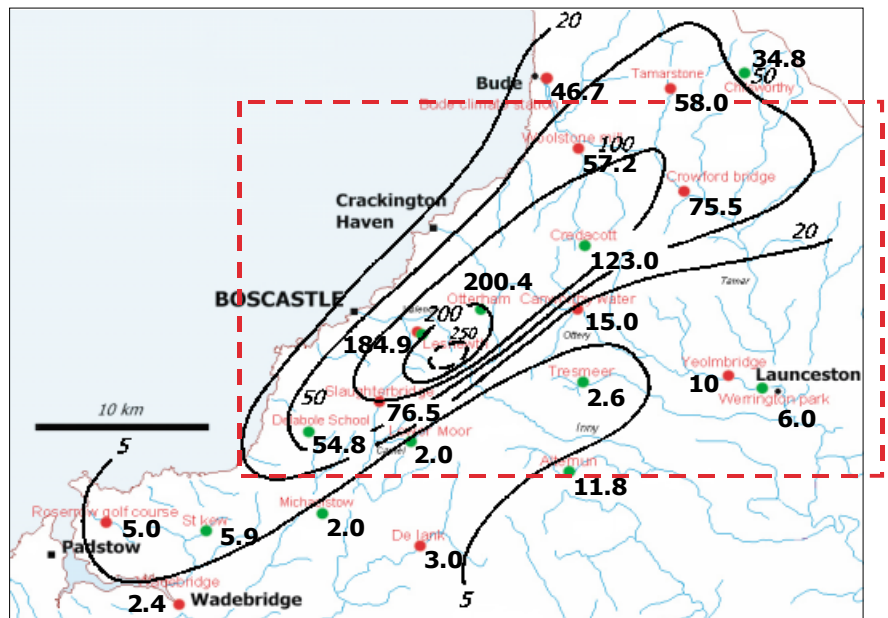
20
Bude
46.7
Bude climate station
Tamarstone
58.0
34.8
50
Chilsworthy
Woolstone mill
100
57.2
Crowford bridge
75.5
Crackington Haven
Canworthy
123.0
20
Tamar
200.4
Otterham
Canworthy water
BOSCASTLE
200
250
15.0
Ottery
184.9
Lesnewth
50
Slaughterbridge
Yeolmbridge
10
Launceston
Tresmeer
2.6
Werrington park
6.0
76.5
Delabole School
54.8
Lanteglos Moor
2.0
Inny
10 km
5
Camel
Altarnun
11.8
Roserrow golf course
5.0
St kew
5.9
Michaelstow
2.0
De lank
3.0
Padstow
Wadebridge
2.4
Wadebridge
5